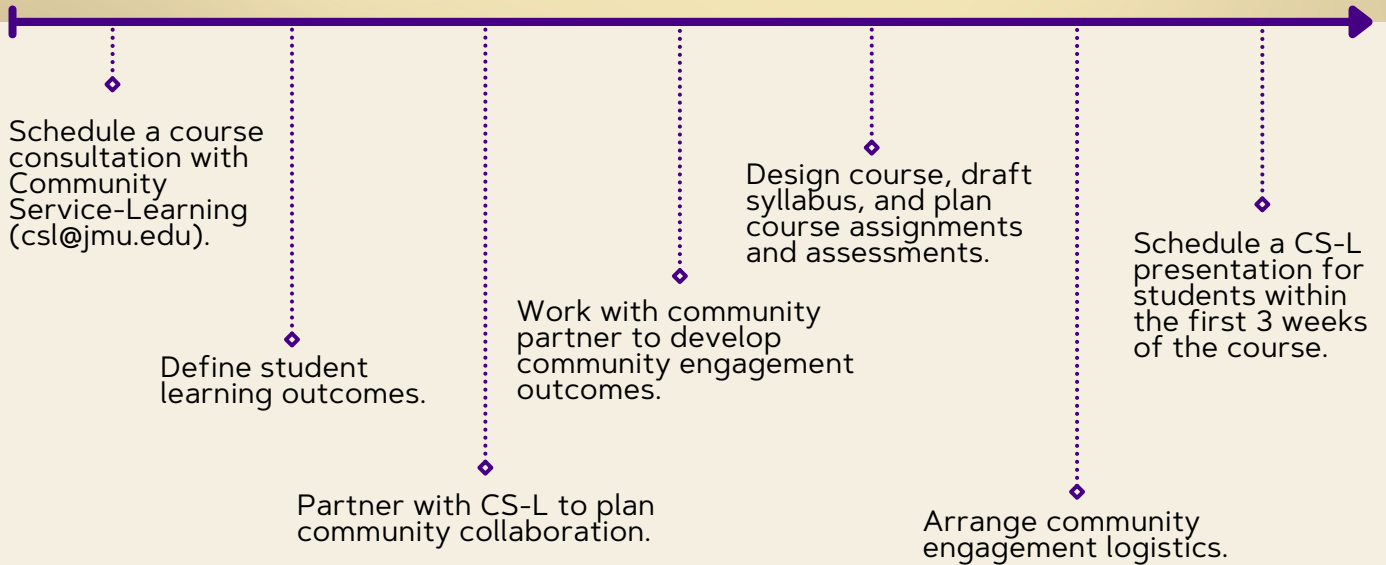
Schedule a course consultation with Community Service-Learning (csl@jmu.edu).

Define student learning outcomes.

Partner with CS-L to plan community collaboration.

Work with community partner to develop community engagement outcomes.

Design course, draft syllabus, and plan course assignments and assessments.

Arrange community engagement logistics.

Schedule a CS-L presentation for students within the first 3 weeks of the course.